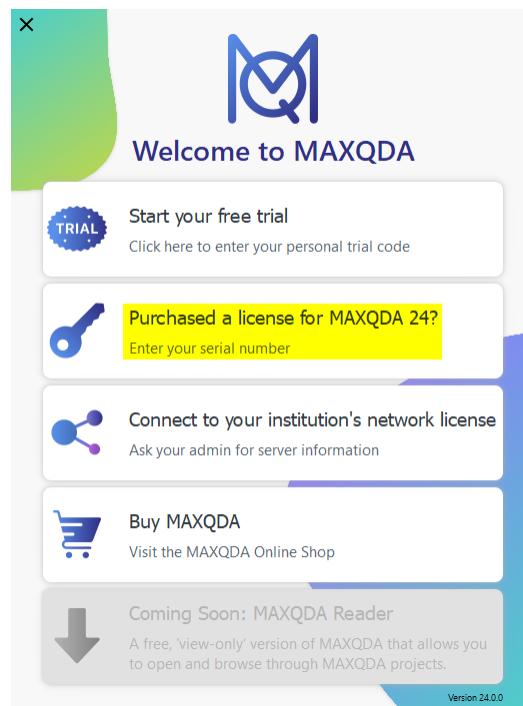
×

Welcome to MAXQDA

TRIAL
Start your free trial
Click here to enter your personal trial code

Purchased a license for MAXQDA 24?
Enter your serial number

Connect to your institution's network license
Ask your admin for server information

Buy MAXQDA
Visit the MAXQDA Online Shop

Coming Soon: MAXQDA Reader
A free, 'view-only' version of MAXQDA that allows you to open and browse through MAXQDA projects.

Version 24.0.0